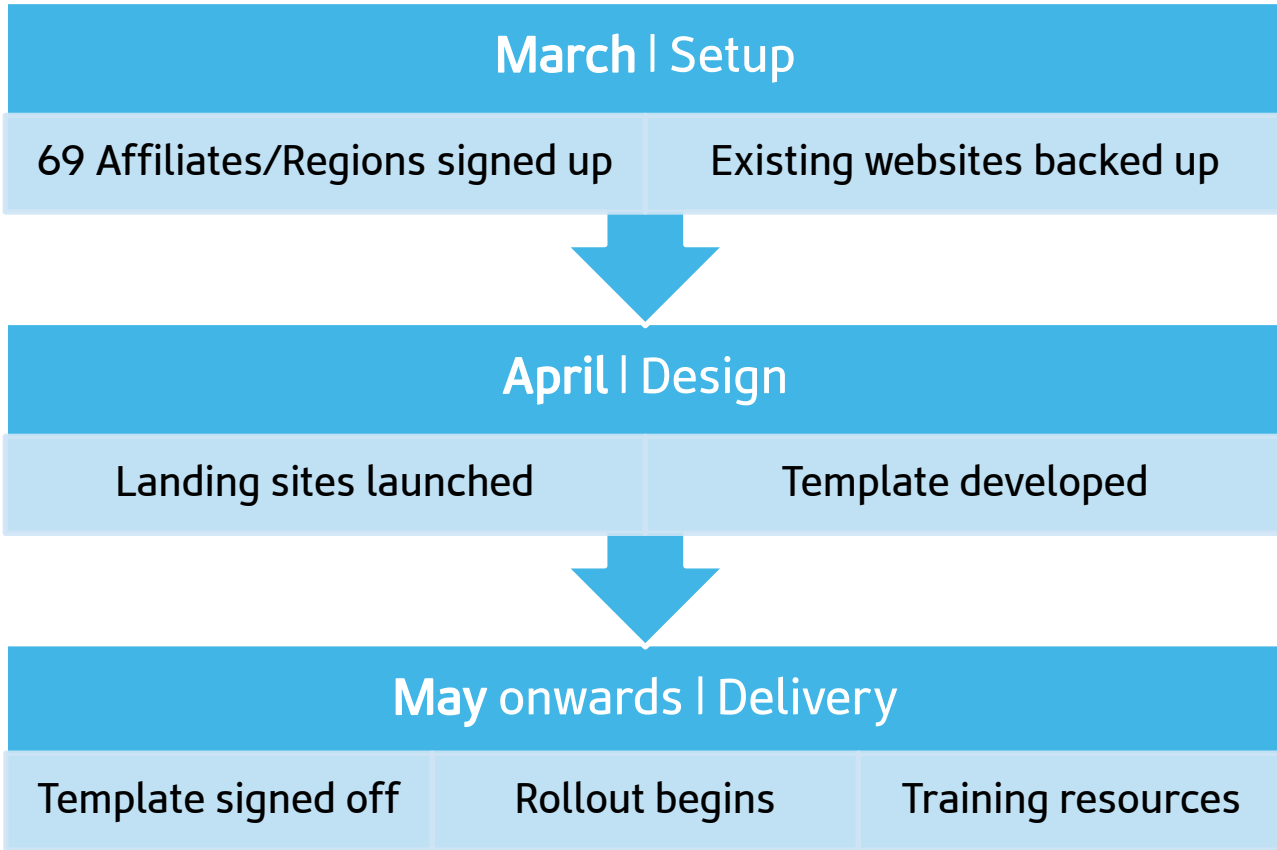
March | Setup

69 Affiliates/Regions signed up

Existing websites backed up

April | Design

Landing sites launched

Template developed

May onwards | Delivery

Template signed off

Rollout begins

Training resources